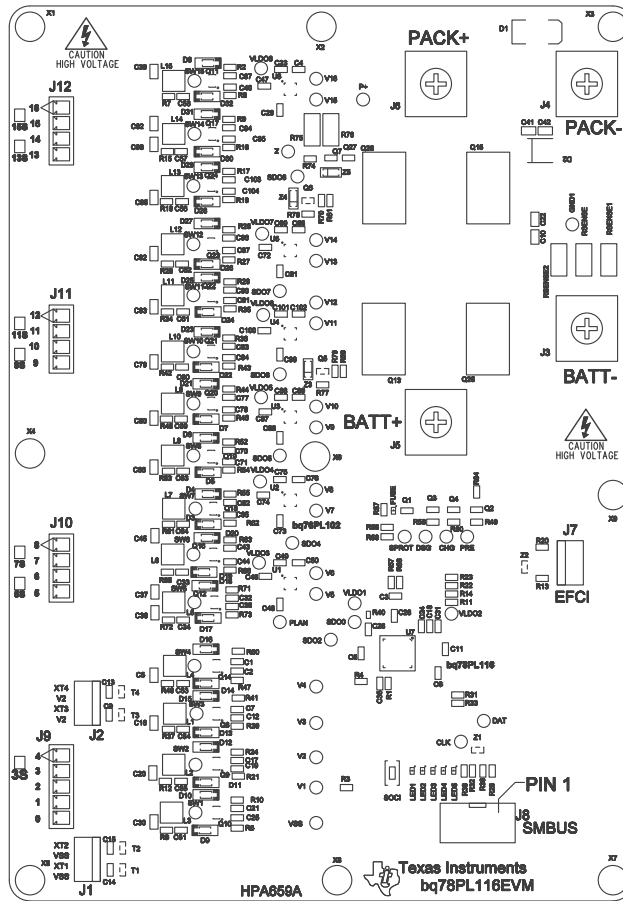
X1
CAUTION
HIGH VOLTAGE
X2
PACK+
D1
X3
J12
16
15S
15
14
13S
13
J6
J4
PACK-
C41 C42
SG
J11
12S
12
11
10
9S
9
VLDO8
VLDO7
VLDO6
VLDO5
VLDO4
VLDO3
VLDO2
VLDO1
V16
V15
V14
V13
V12
V11
V10
V9
V8
V7
V6
V5
V4
V3
V2
V1
VSS
P+
SDO8
SDO7
SDO6
SDO5
SDO4
SDO3
SDO2
RSENSE
RSENSE1
RSENSE2
J3
BATT-
BATT+
J5
X4
X5
CAUTION
HIGH VOLTAGE
X6
bq76PL102
J10
8
7S
7
6
5S
5
SPROT DSG CHG PRE
Q1 Q3 Q4 Q2
J7
EFCI
PLAN
U7
bq78PL116
XT4
V2
XT3
V2
J2
T4
T3
J9
4
3S
3
2
1
0
DAT
CLK
Z1
PIN 1
J8
SMBUS
SOCI
LED1 LED2 LED3 LED4 LED5 LED6
XT2
VSS
XT1
VSS
J1
T2
T1
X8
X9
X7
Texas Instruments
bq78PL116EVM
HPA659A